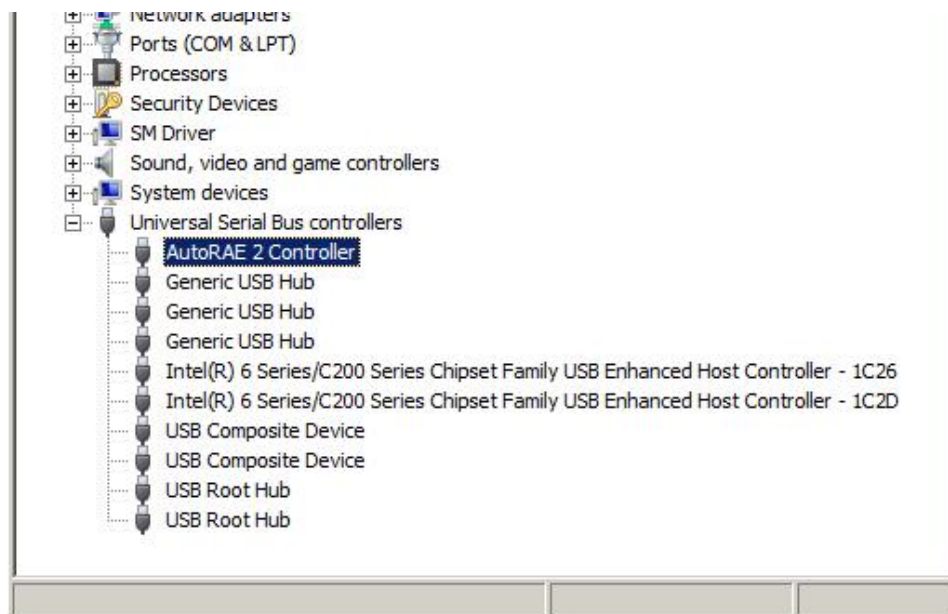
Network adapters
Ports (COM & LPT)
Processors
Security Devices
SM Driver
Sound, video and game controllers
System devices
Universal Serial Bus controllers
AutoRAE 2 Controller
Generic USB Hub
Generic USB Hub
Generic USB Hub
Intel(R) 6 Series/C200 Series Chipset Family USB Enhanced Host Controller - 1C26
Intel(R) 6 Series/C200 Series Chipset Family USB Enhanced Host Controller - 1C2D
USB Composite Device
USB Composite Device
USB Root Hub
USB Root Hub